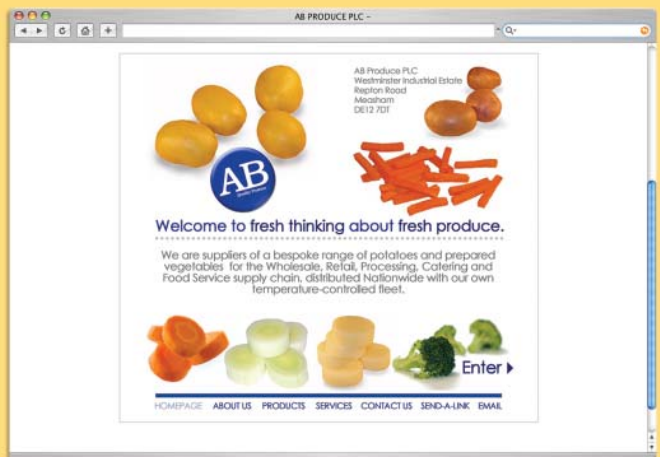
AB PRODUCE PLC -

Q-

AB Produce PLC
Westminster Industrial Estate
Repton Road
Measham
DE12 7DT

AB

Welcome to fresh thinking about fresh produce.

We are suppliers of a bespoke range of potatoes and prepared vegetables for the Wholesale, Retail, Processing, Catering and Food Service supply chain, distributed Nationwide with our own temperature-controlled fleet.

Enter

HOMEPAGE ABOUT US PRODUCTS SERVICES CONTACT US SEND-A-LINK EMAIL